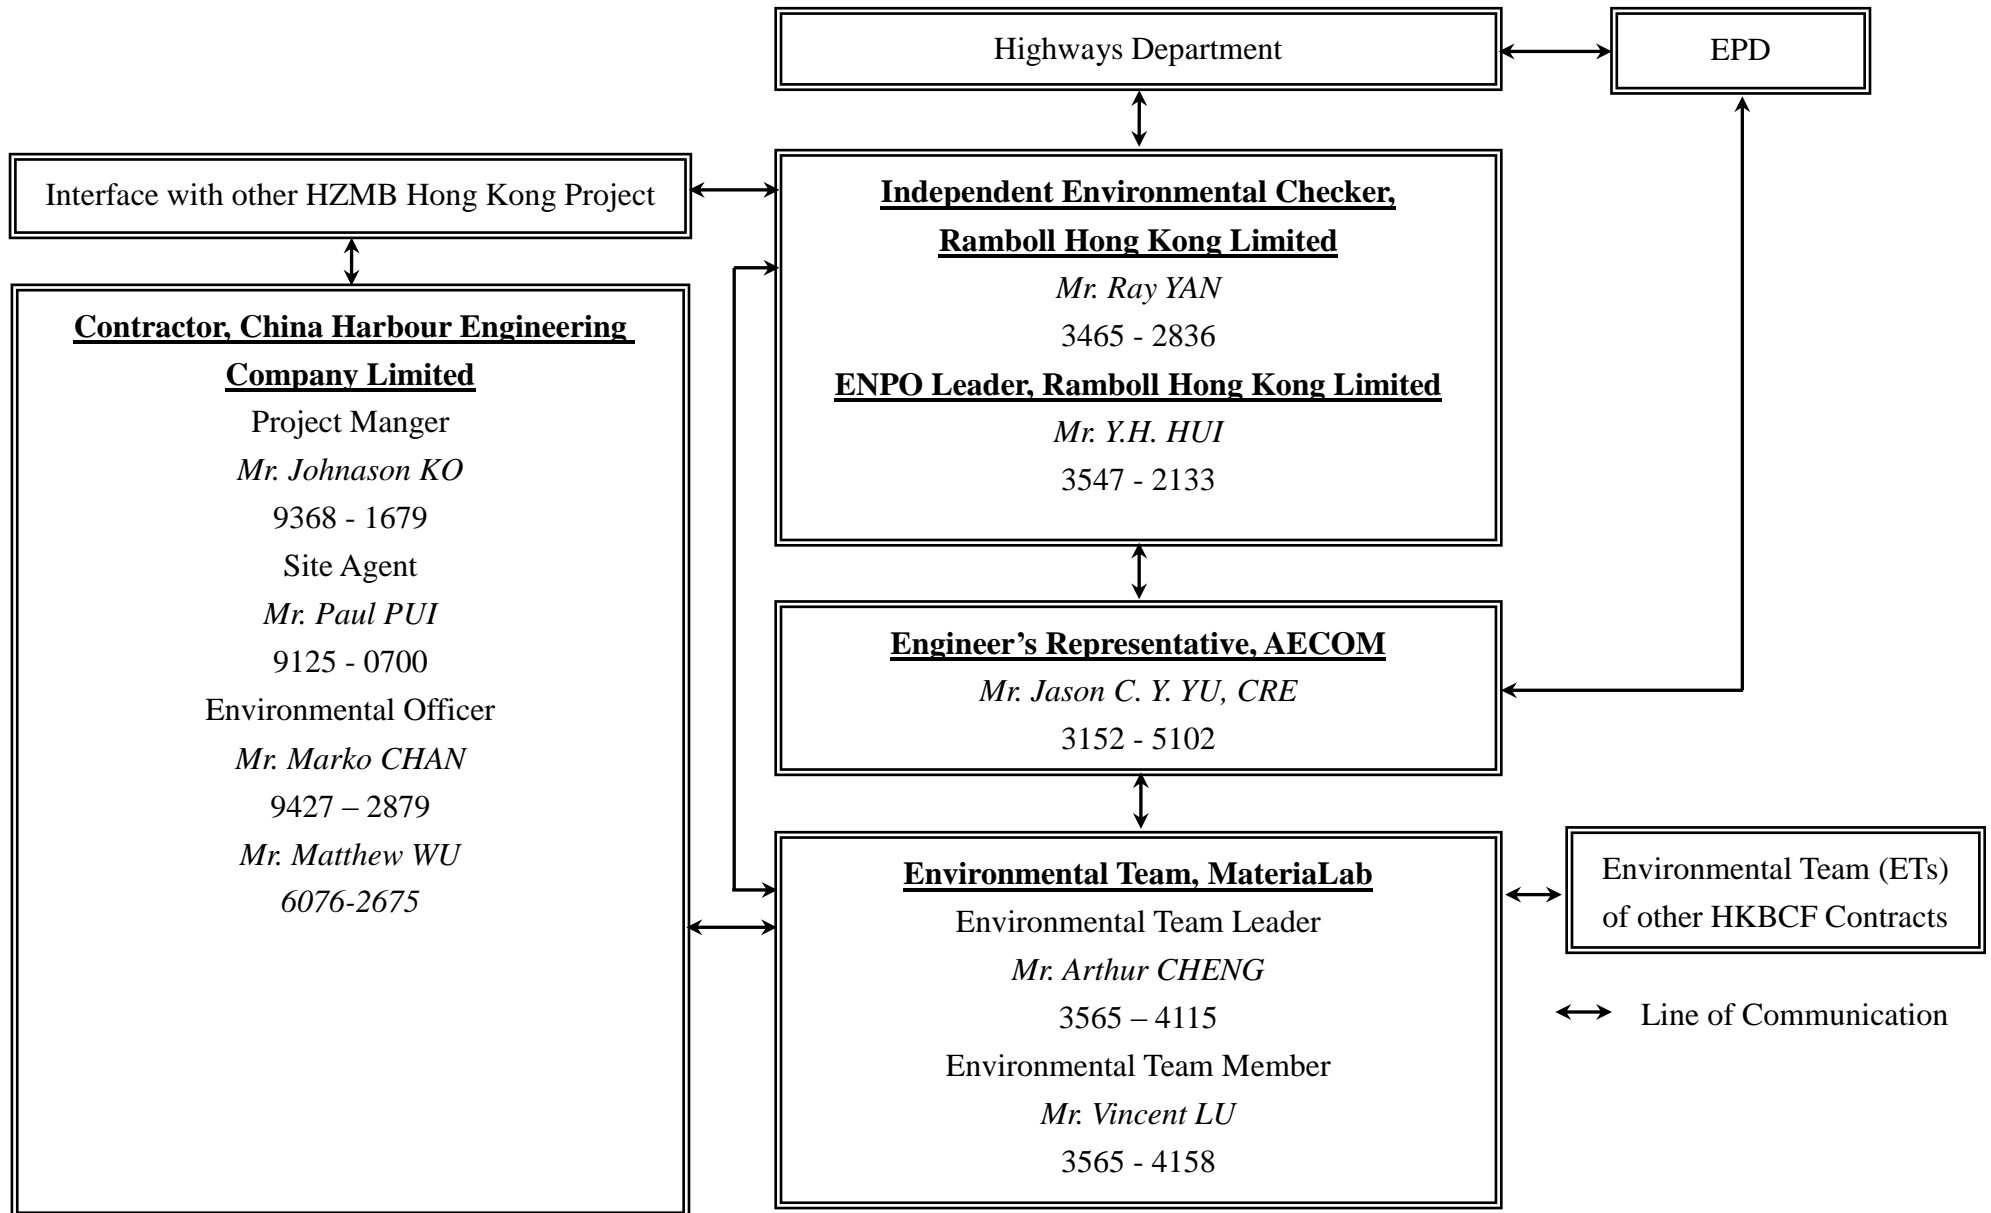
Highways Department

EPD

Interface with other HZMB Hong Kong Project

**Independent Environmental Checker, Ramboll Hong Kong Limited**
*Mr. Ray YAN*
3465 - 2836
**ENPO Leader, Ramboll Hong Kong Limited**
*Mr. Y.H. HUI*
3547 - 2133

**Contractor, China Harbour Engineering Company Limited**
Project Manger
*Mr. Johnason KO*
9368 - 1679
Site Agent
*Mr. Paul PUI*
9125 - 0700
Environmental Officer
*Mr. Marko CHAN*
9427 – 2879
*Mr. Matthew WU*
*6076-2675*

**Engineer's Representative, AECOM**
*Mr. Jason C. Y. YU, CRE*
3152 - 5102

**Environmental Team, MateriaLab**
Environmental Team Leader
*Mr. Arthur CHENG*
3565 – 4115
Environmental Team Member
*Mr. Vincent LU*
3565 - 4158

Environmental Team (ETs) of other HKBCF Contracts

Line of Communication